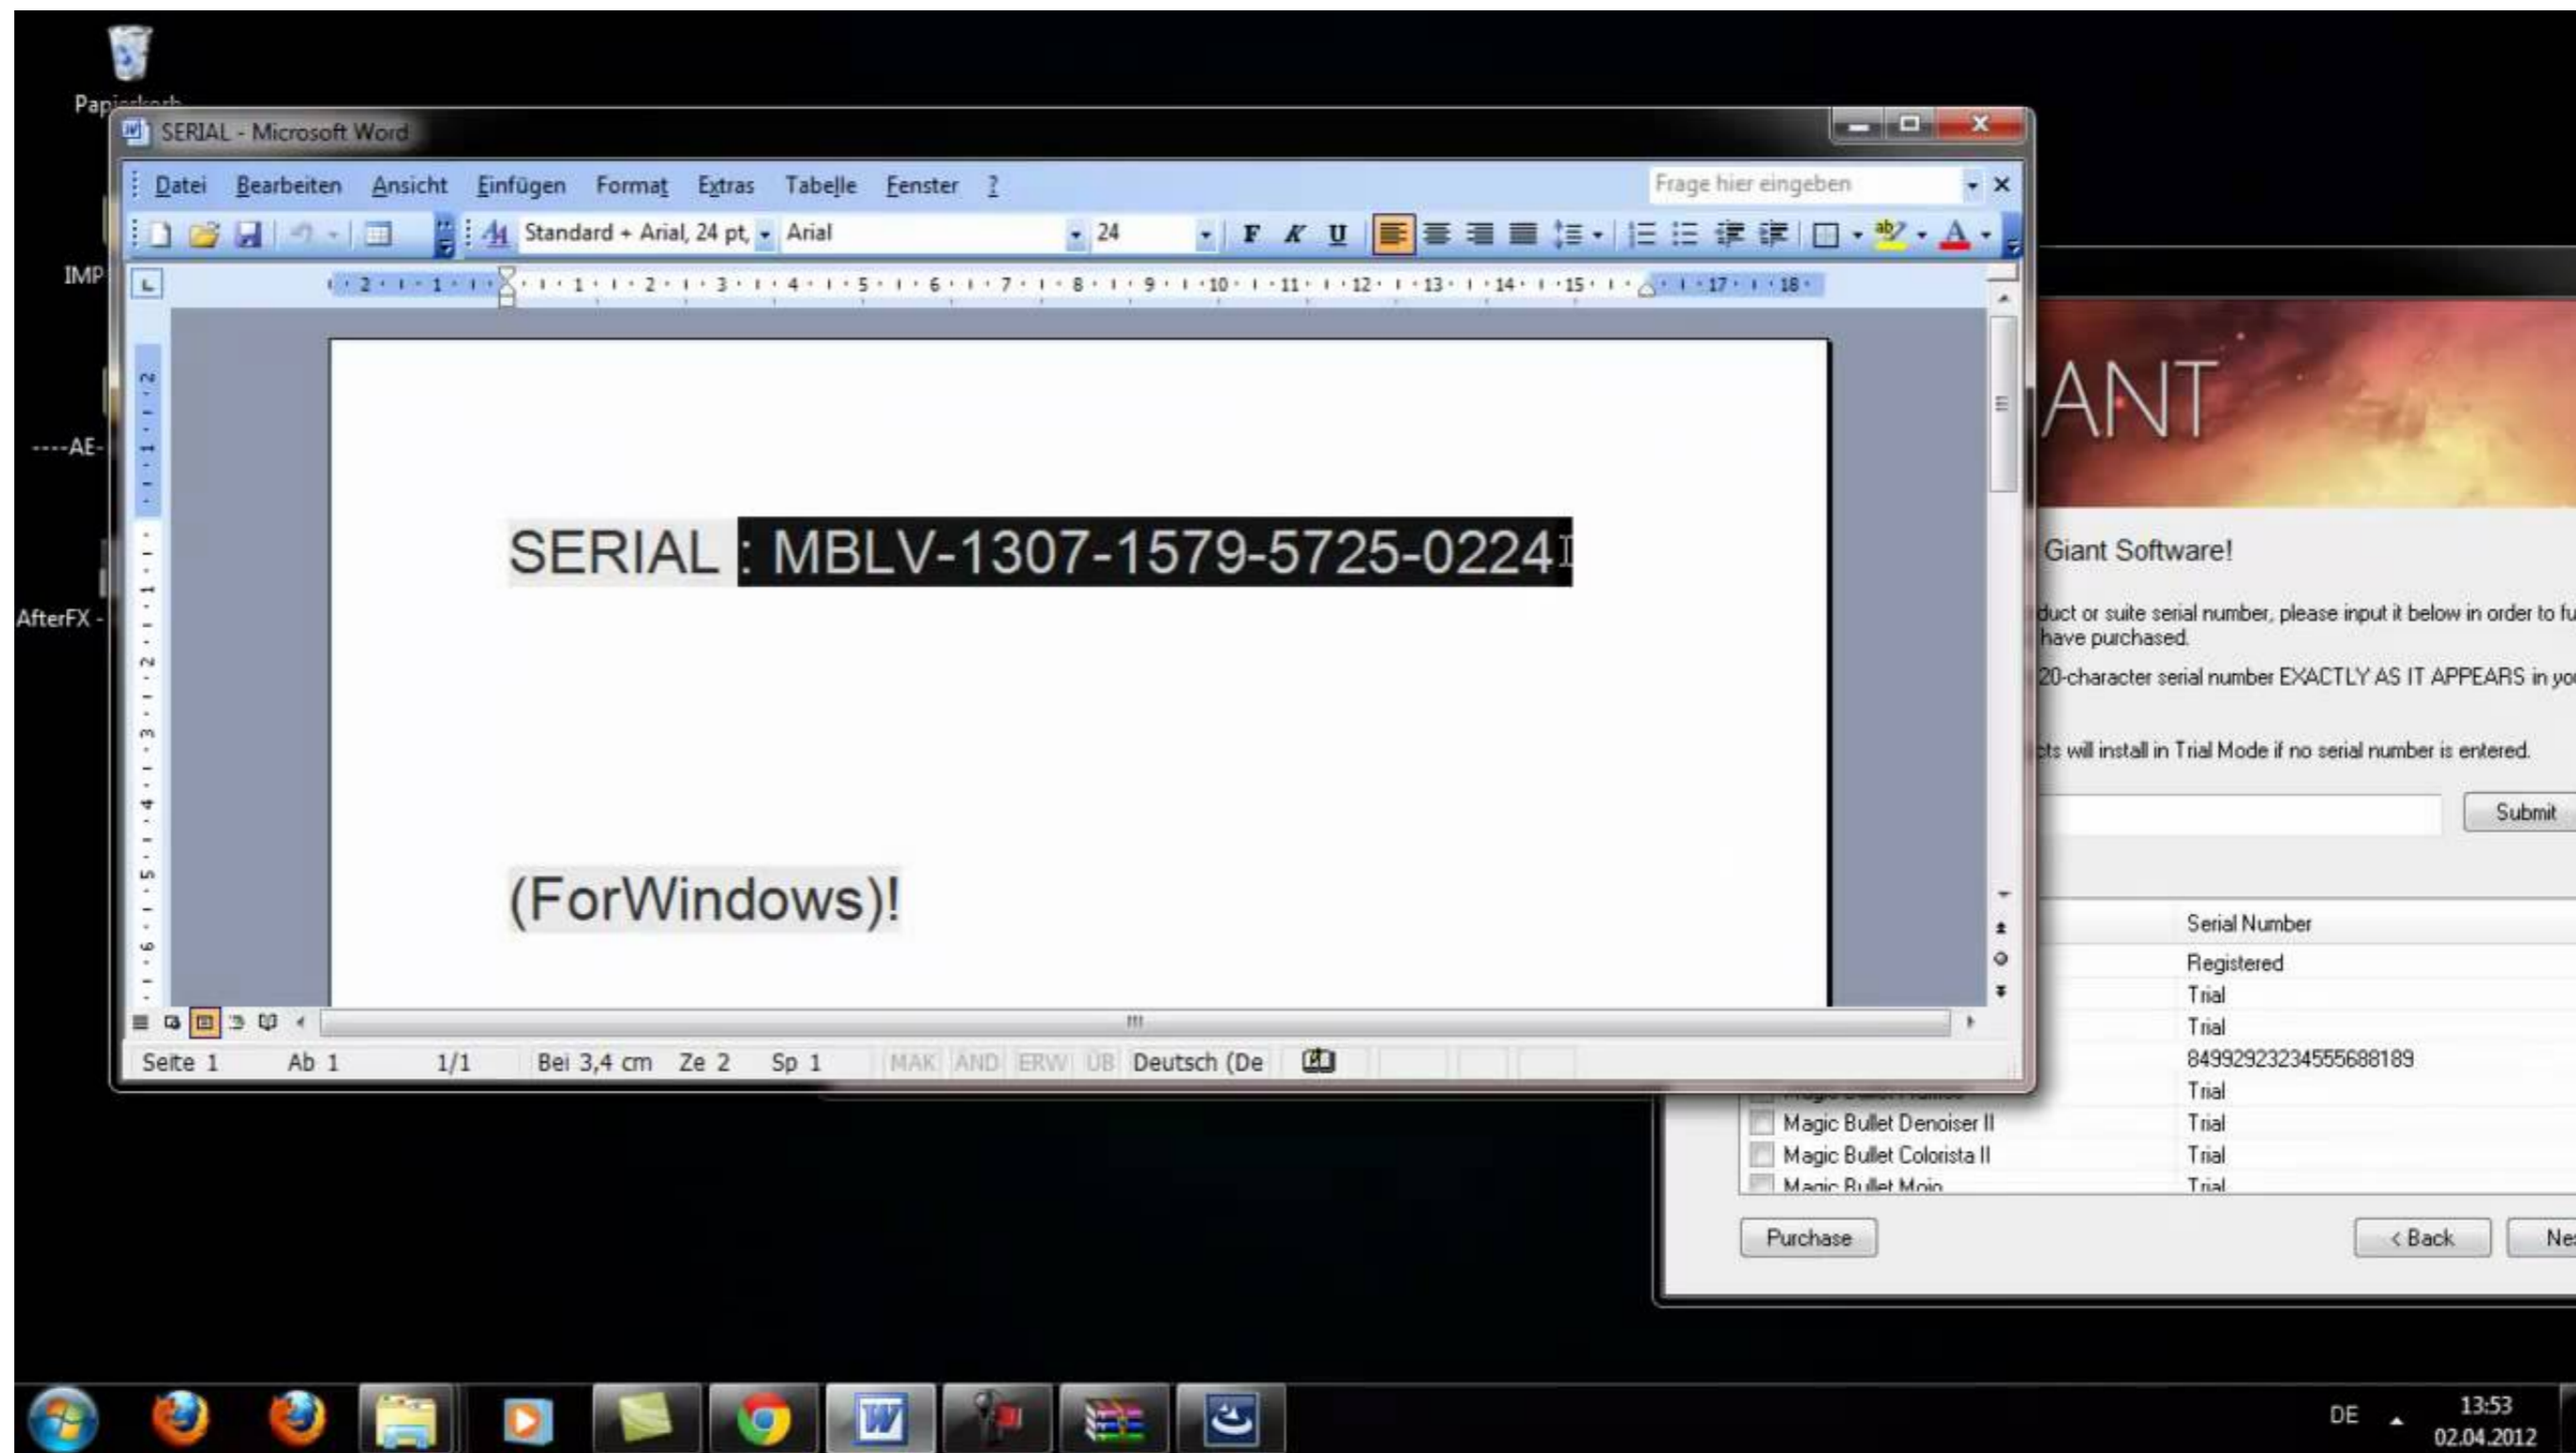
Papierkorb

IMP

----AE-

AfterFX -

SERIAL - Microsoft Word

Datei Bearbeiten Ansicht Einfügen Format Extras Tabelle Fenster ?

Frage hier eingeben

Standard + Arial, 24 pt, Arial 24

SERIAL : MBLV-1307-1579-5725-0224

(ForWindows)!

Seite 1 Ab 1 1/1 Bei 3,4 cm Ze 2 Sp 1 MAK AND ERW ÜB Deutsch (De

ANT

Giant Software!

duct or suite serial number, please input it below in order to fu have purchased.

20-character serial number EXACTLY AS IT APPEARS in yo

cts will install in Trial Mode if no serial number is entered.

Submit

| | Serial Number |
|---|---|
| | Registered |
| | Trial |
| | Trial |
| | 84992923234555688189 |
| | Trial |
| Magic Bullet Denoiser II | Trial |
| Magic Bullet Colorista II | Trial |
| Magic Bullet Mojo | Trial |

Purchase

< Back

Ne

DE

13:53
02.04.2012